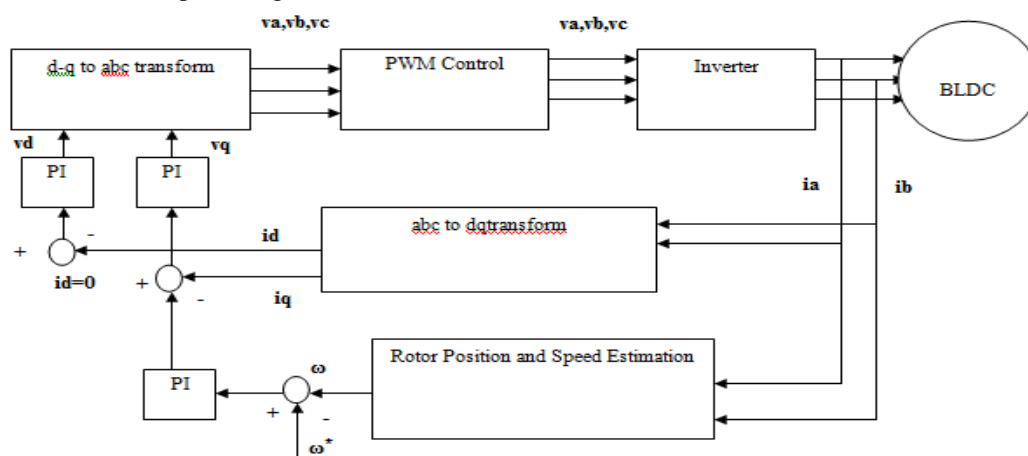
va,vb,vc

d-q to abc transform

PWM Control

va,vb,vc

Inverter

BLDC

vd

vq

PI

PI

ia

ib

abc to dqtransform

id

+

-

id=0

+

-

iq

Rotor Position and Speed Estimation

PI

ω

+

-

$\omega^*$